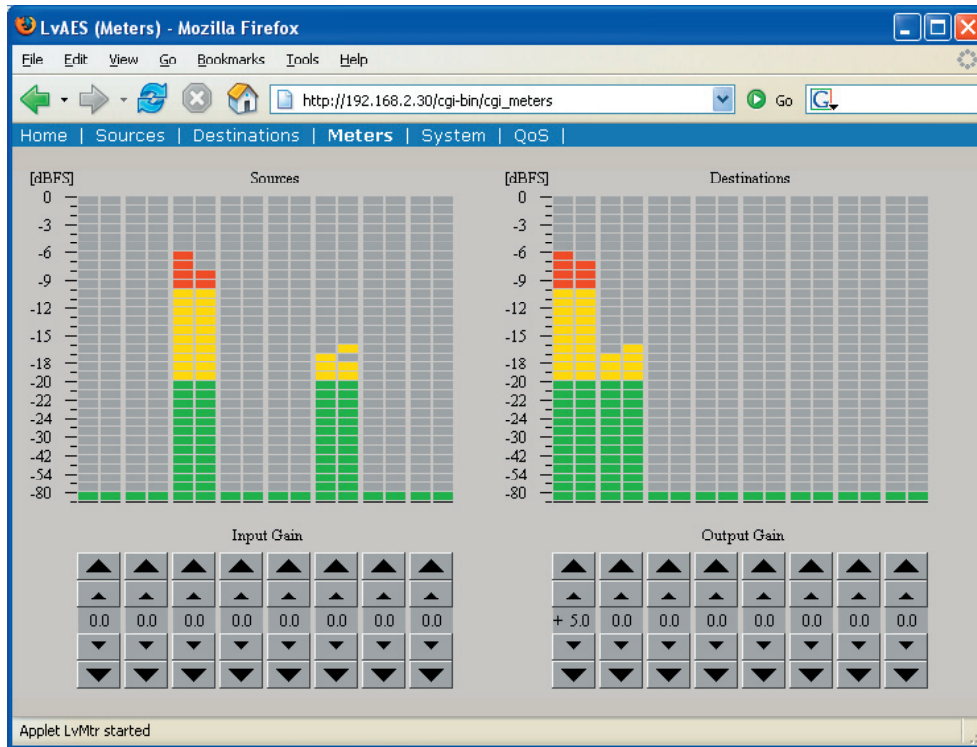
LvAES (Meters) - Mozilla Firefox

File Edit View Go Bookmarks Tools Help

http://192.168.2.30/cgi-bin/cgi_meters Go

Home | Sources | Destinations | Meters | System | QoS |

[dBFS] Sources

0
-3
-6
-9
-12
-15
-18
-20
-22
-24
-27
-30
-36
-42
-54
-80

[dBFS] Destinations

0
-3
-6
-9
-12
-15
-18
-20
-22
-24
-27
-30
-36
-42
-54
-80

Input Gain

0.0 0.0 0.0 0.0 0.0 0.0 0.0 0.0

Output Gain

+ 5.0 0.0 0.0 0.0 0.0 0.0 0.0 0.0

Applet LvMtr started